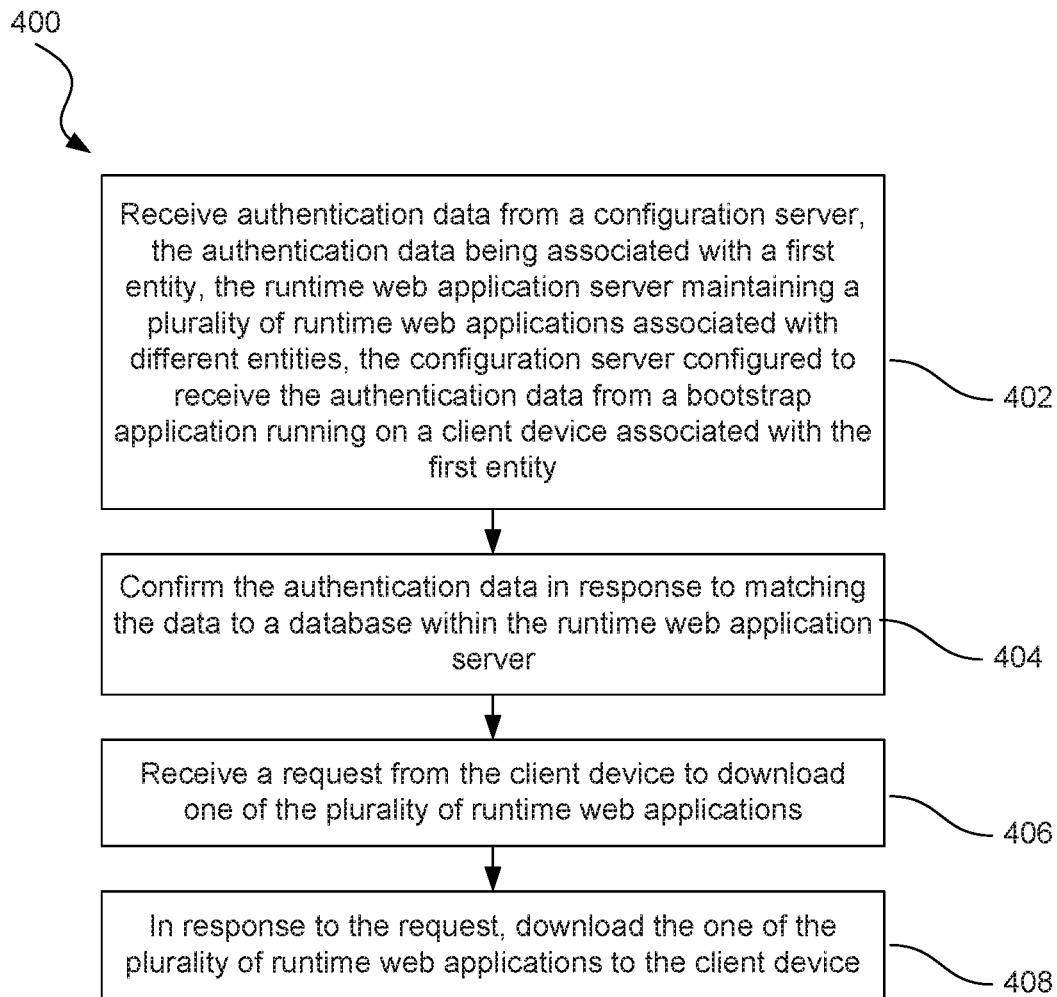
400

Receive authentication data from a configuration server, the authentication data being associated with a first entity, the runtime web application server maintaining a plurality of runtime web applications associated with different entities, the configuration server configured to receive the authentication data from a bootstrap application running on a client device associated with the first entity

402

Confirm the authentication data in response to matching the data to a database within the runtime web application server

404

Receive a request from the client device to download one of the plurality of runtime web applications

406

In response to the request, download the one of the plurality of runtime web applications to the client device

408